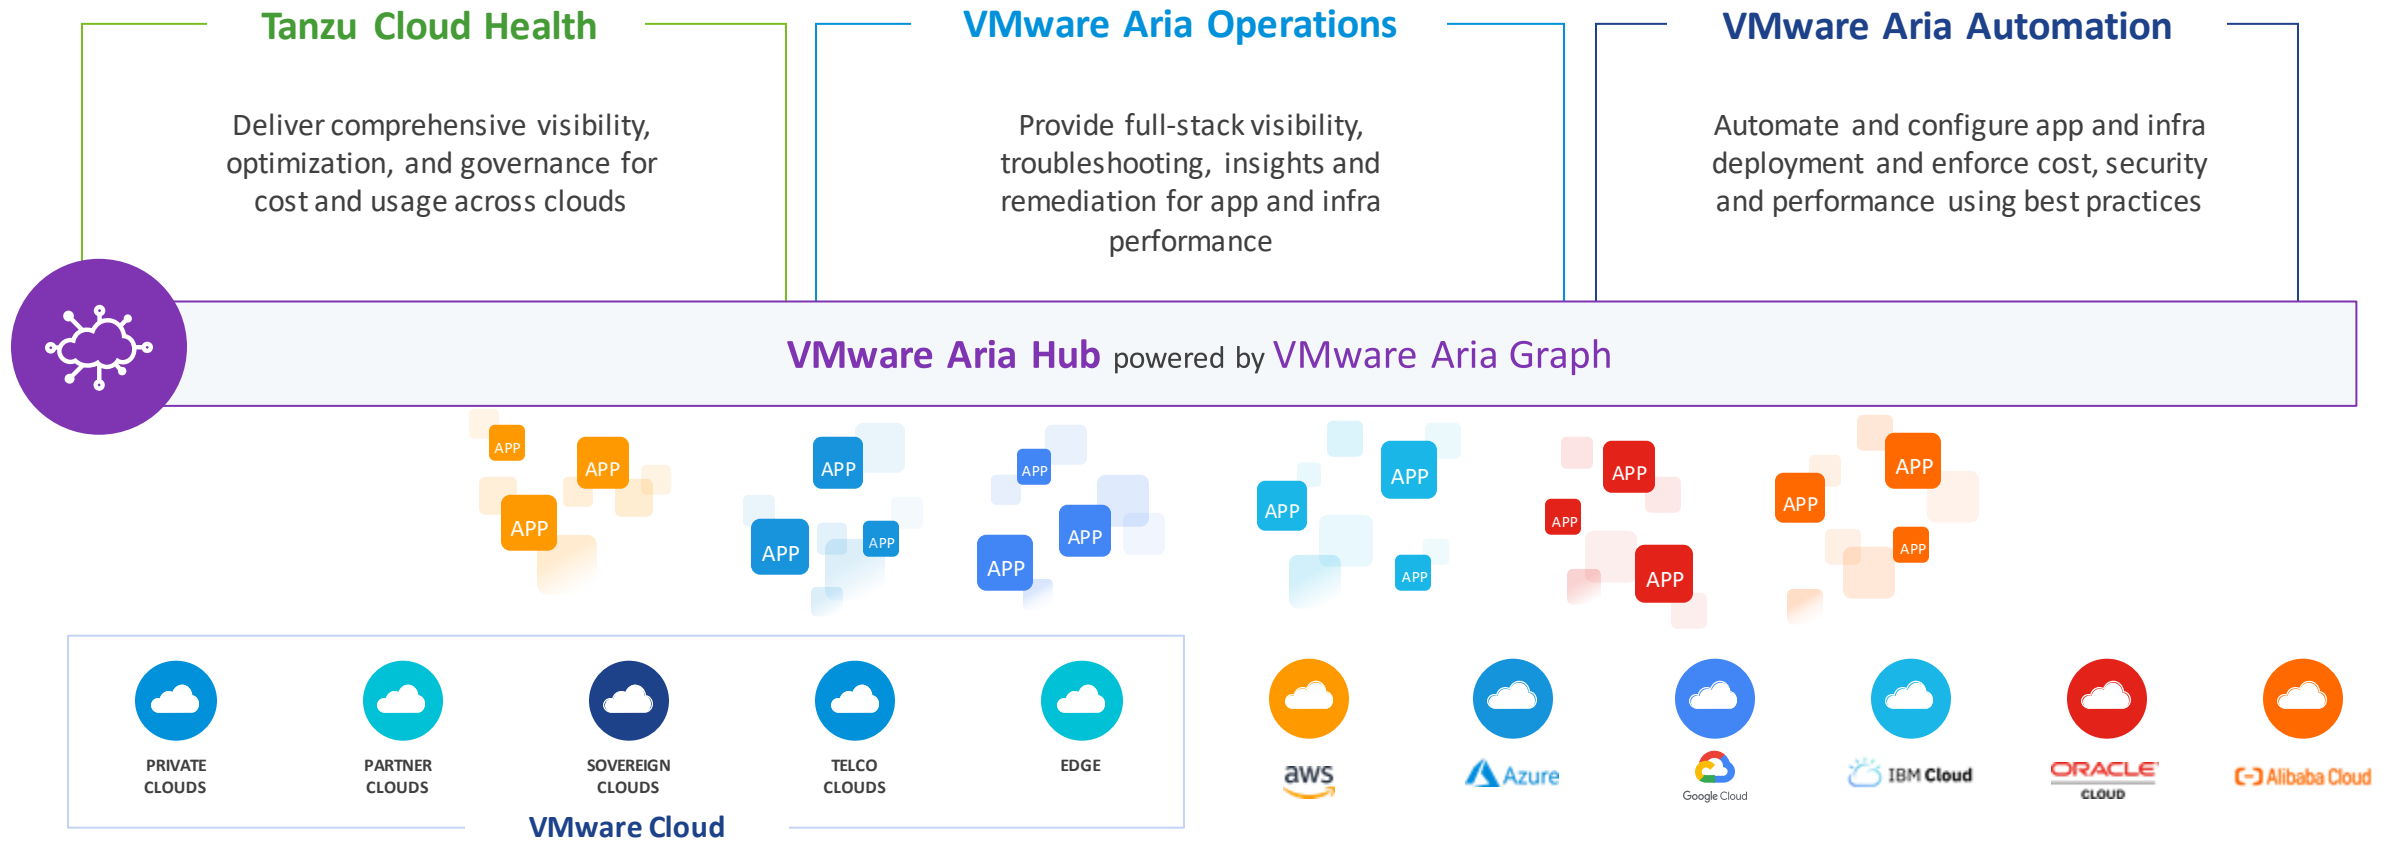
Tanzu Cloud Health

Deliver comprehensive visibility, optimization, and governance for cost and usage across clouds

VMware Aria Operations

Provide full-stack visibility, troubleshooting, insights and remediation for app and infra performance

VMware Aria Automation

Automate and configure app and infra deployment and enforce cost, security and performance using best practices

VMware Aria Hub powered by VMware Aria Graph

APP APP APP APP APP APP APP APP APP APP APP APP APP APP APP APP APP APP APP APP APP

PRIVATE CLOUDS

PARTNER CLOUDS

SOVEREIGN CLOUDS

TELCO CLOUDS

EDGE

VMware Cloud

aws

Azure

Google Cloud

IBM Cloud

ORACLE CLOUD

Alibaba Cloud